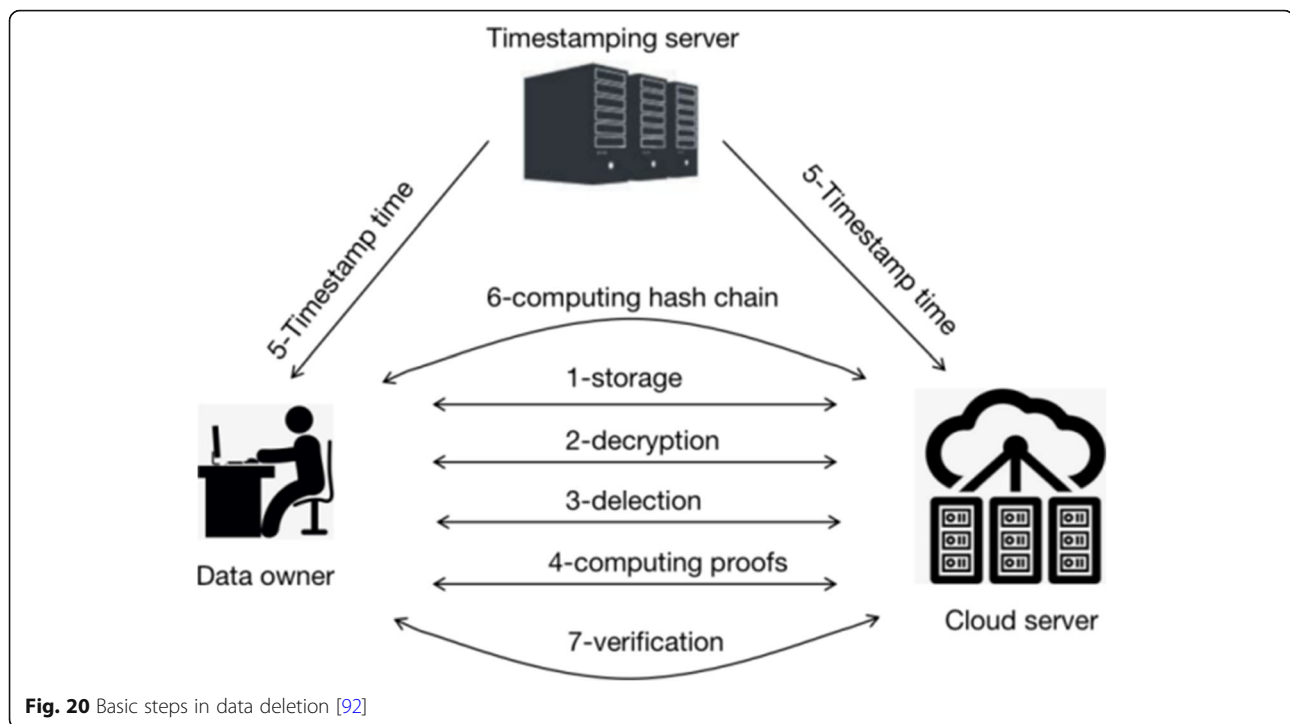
Timestamping server

5-Timestamp time

5-Timestamp time

6-computing hash chain

1-storage

2-decryption

3-delection

4-computing proofs

7-verification

Data owner

Cloud server

**Fig. 20** Basic steps in data deletion [92]